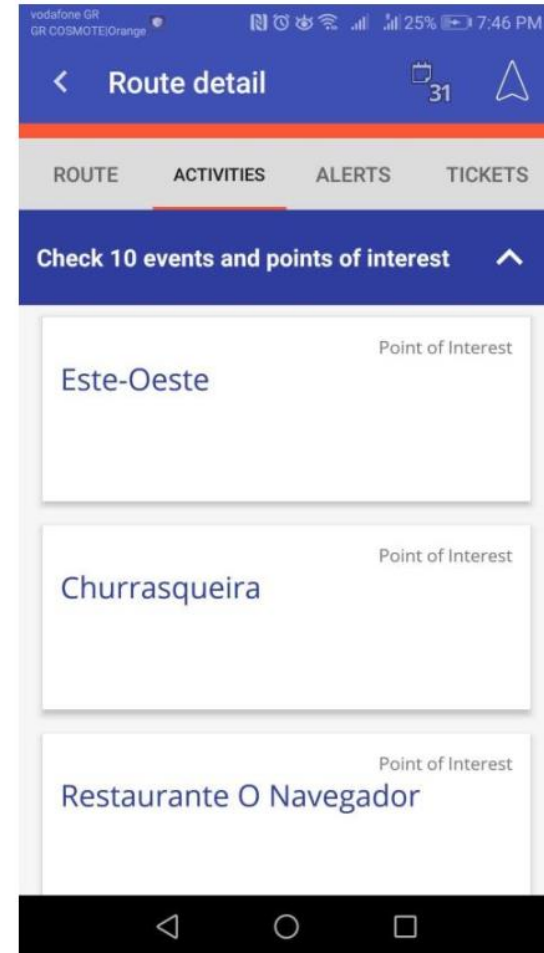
vodafone GR
GR COSMOTE|Orange
25% 7:46 PM

Route detail
31

ROUTE ACTIVITIES ALERTS TICKETS

Check 10 events and points of interest

Point of Interest
Este-Oeste

Point of Interest
Churrasqueira

Point of Interest
Restaurante O Navegador